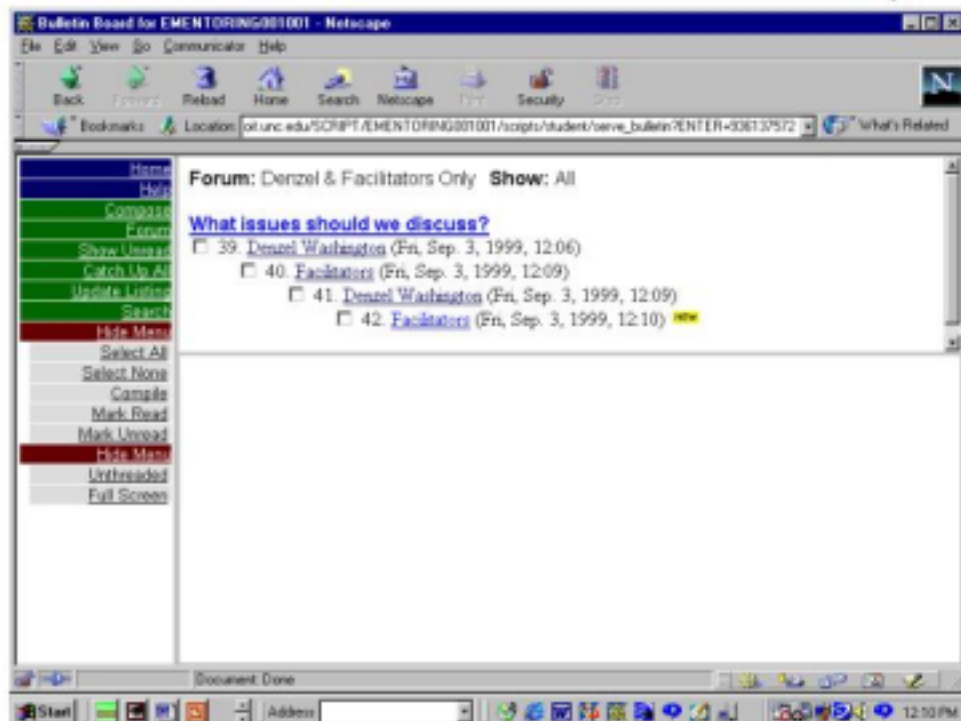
Bulletin Board for EMENTORING001001 - Netscape

File Edit View Go Communicator Help

Back Forward Reload Home Search Netscape Print Security Stop

Bookmarks Location: oit.unc.edu/SCRIPT/EMENTORING001001/scripts/student/serve_bulletin?ENTER=936137572 What's Related

Home
Help
Compose
Forum
Show Unread
Catch Up All
Update Listing
Search
Hide Menu
Select All
Select None
Compile
Mark Read
Mark Unread
Hide Menu
Unthreaded
Full Screen

Forum: Denzel & Facilitators Only Show: All

What issues should we discuss?

39. Denzel Washington (Fri, Sep. 3, 1999, 12:06)

40. Facilitators (Fri, Sep. 3, 1999, 12:09)

41. Denzel Washington (Fri, Sep. 3, 1999, 12:09)

42. Facilitators (Fri, Sep. 3, 1999, 12:10) new

Document: Done

Start Address 12:10 PM